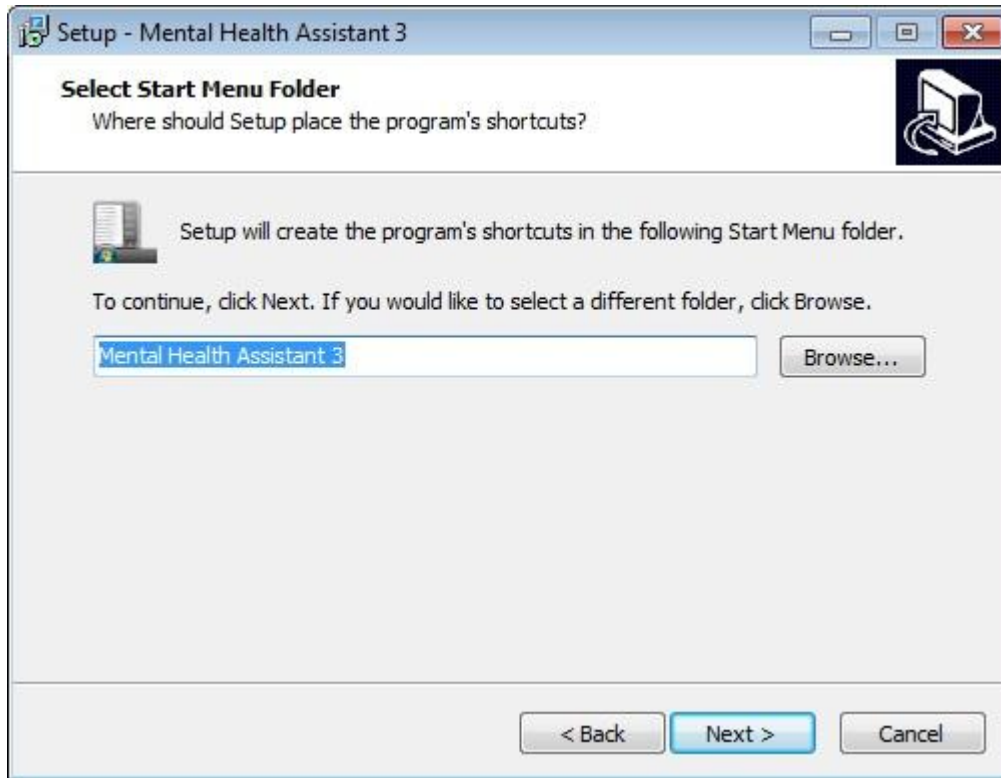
Setup - Mental Health Assistant 3

Select Start Menu Folder
Where should Setup place the program's shortcuts?

Setup will create the program's shortcuts in the following Start Menu folder.

To continue, click Next. If you would like to select a different folder, click Browse.

Mental Health Assistant 3

Browse...

< Back

Next >

Cancel